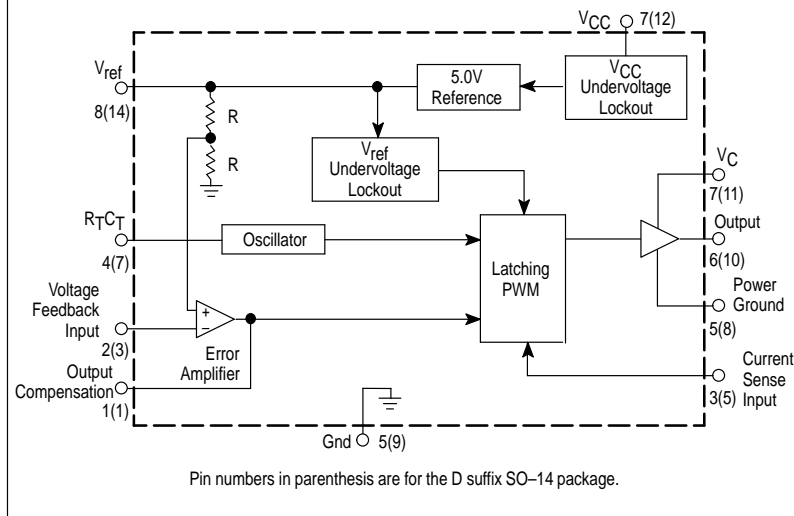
$V_{CC}$ 7(12)

$V_{ref}$
8(14)

5.0V Reference

$V_{CC}$ Undervoltage Lockout

R

R

$V_{ref}$ Undervoltage Lockout

$V_C$
7(11)

$R_TC_T$
4(7)

Oscillator

Output
6(10)

Latching PWM

Power Ground
5(8)

Voltage Feedback Input
2(3)

+
−

Error Amplifier

Output Compensation
1(1)

Current Sense Input
3(5)

Gnd 5(9)

Pin numbers in parenthesis are for the D suffix SO–14 package.